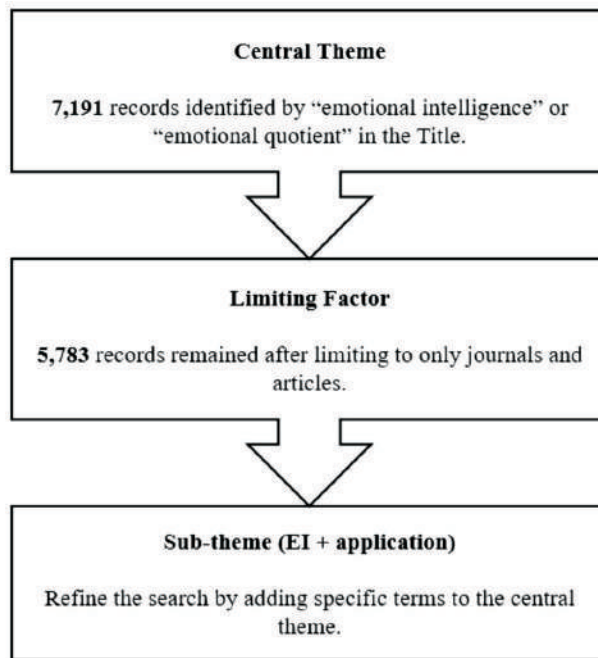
Central Theme

7,191 records identified by “emotional intelligence” or “emotional quotient” in the Title.

Limiting Factor

5,783 records remained after limiting to only journals and articles.

Sub-theme (EI + application)

Refine the search by adding specific terms to the central theme.